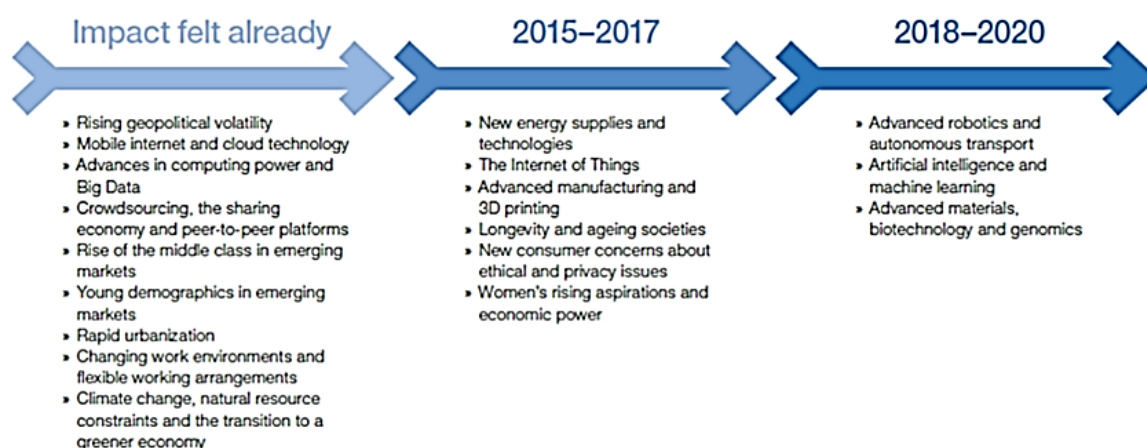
Impact felt already

2015–2017

2018–2020

- Rising geopolitical volatility
- Mobile internet and cloud technology
- Advances in computing power and Big Data
- Crowdsourcing, the sharing economy and peer-to-peer platforms
- Rise of the middle class in emerging markets
- Young demographics in emerging markets
- Rapid urbanization
- Changing work environments and flexible working arrangements
- Climate change, natural resource constraints and the transition to a greener economy

- New energy supplies and technologies
- The Internet of Things
- Advanced manufacturing and 3D printing
- Longevity and ageing societies
- New consumer concerns about ethical and privacy issues
- Women's rising aspirations and economic power

- Advanced robotics and autonomous transport
- Artificial intelligence and machine learning
- Advanced materials, biotechnology and genomics